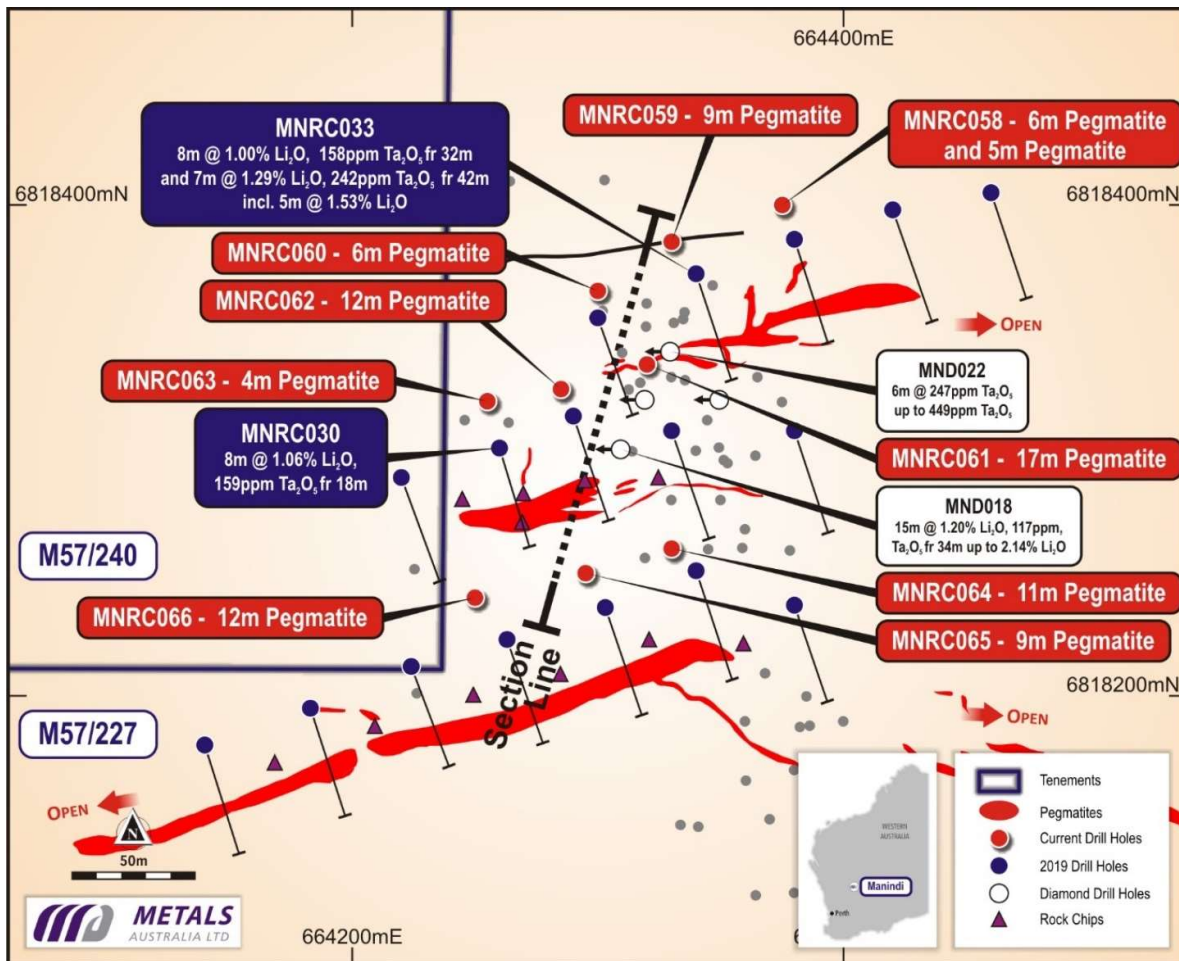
664400mE

MNRC033
8m @ 1.00% $Li_2O$, 158ppm $Ta_2O_5$ fr 32m and 7m @ 1.29% $Li_2O$, 242ppm $Ta_2O_5$ fr 42m incl. 5m @ 1.53% $Li_2O$

MNRC059 - 9m Pegmatite

MNRC058 - 6m Pegmatite and 5m Pegmatite

6818400mN

6818400mN

MNRC060 - 6m Pegmatite

MNRC062 - 12m Pegmatite

OPEN

MND022
6m @ 247ppm $Ta_2O_5$ up to 449ppm $Ta_2O_5$

MNRC063 - 4m Pegmatite

MNRC030
8m @ 1.06% $Li_2O$, 159ppm $Ta_2O_5$ fr 18m

MNRC061 - 17m Pegmatite

MND018
15m @ 1.20% $Li_2O$, 117ppm, $Ta_2O_5$ fr 34m up to 2.14% $Li_2O$

M57/240

MNRC064 - 11m Pegmatite

MNRC066 - 12m Pegmatite

MNRC065 - 9m Pegmatite

Section Line

6818200mN

OPEN

M57/227

OPEN

N

50m

Western Australia

Manindi

Perth

Tenements
Pegmatites
Current Drill Holes
2019 Drill Holes
Diamond Drill Holes
Rock Chips

METALS AUSTRALIA LTD

664200mE

6